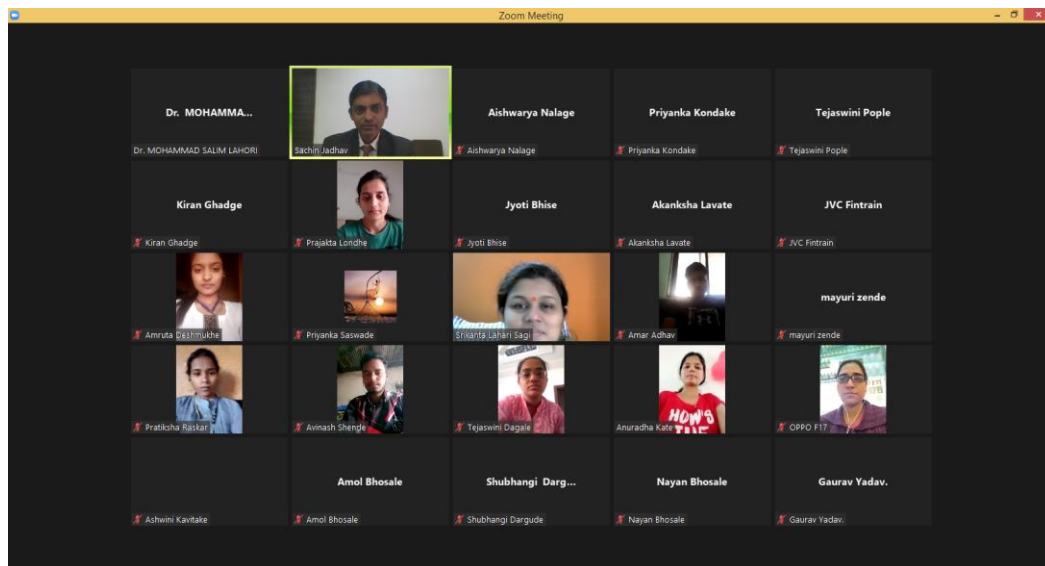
Zoom Meeting

Dr. MOHAMMA...
Dr. MOHAMMAD SALIM LAHORI

Sachin Jadhav

Aishwarya Nalage
Aishwarya Nalage

Priyanka Kondake
Priyanka Kondake

Tejaswini Pople
Tejaswini Pople

Kiran Ghadge
Kiran Ghadge

Prajakta Londhe

Jyoti Bhise
Jyoti Bhise

Akanksha Lavate
Akanksha Lavate

JVC Fintrain
JVC Fintrain

Amruta Deshmukhe

Priyanka Saswade

Srikanta Lahari Sagi

Amar Adhav

mayuri zende
mayuri zende

Pratiksha Raskar

Avinash Shende

Tejaswini Dagale

Anuradha Kate

OPPO F17

Ashwini Kavitake

Amol Bhosale
Amol Bhosale

Shubhangi Darg...
Shubhangi Dargude

Nayan Bhosale
Nayan Bhosale

Gaurav Yadav.
Gaurav Yadav.